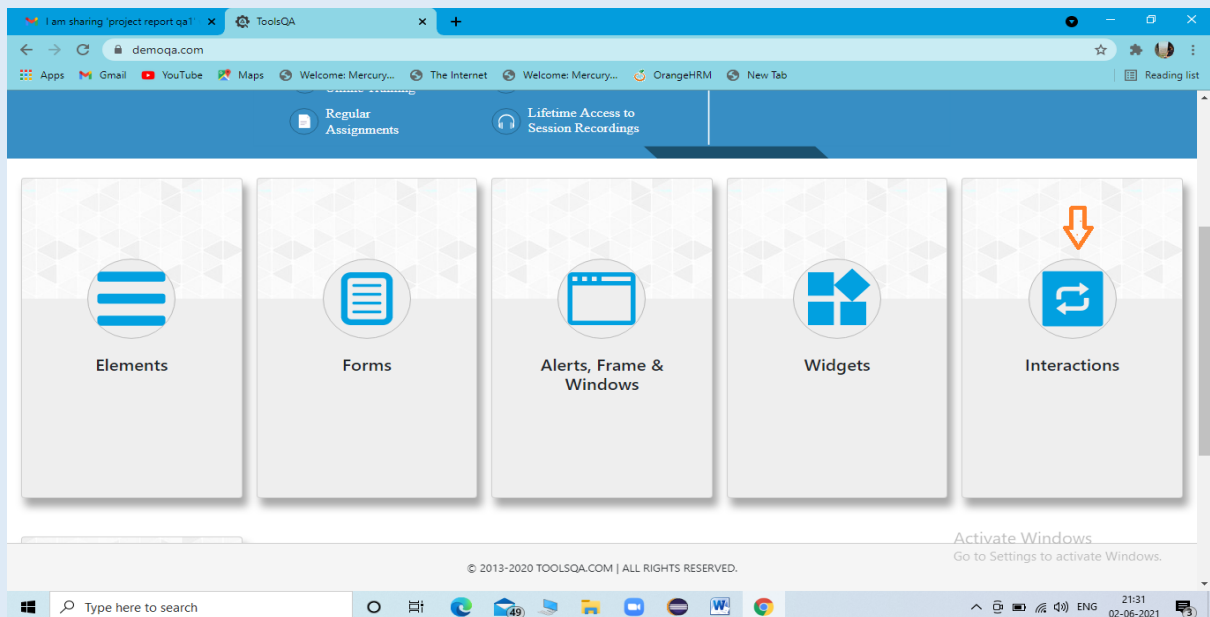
I am sharing 'project report qa1 ×
ToolsQA ×
+
demoqa.com
Apps Gmail YouTube Maps Welcome: Mercury... The Internet Welcome: Mercury... OrangeHRM New Tab
Reading list

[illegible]
Regular Assignments
Lifetime Access to Session Recordings

Elements

Forms

Alerts, Frame & Windows

Widgets

Interactions

Activate Windows
Go to Settings to activate Windows.

© 2013-2020 TOOLSQA.COM | ALL RIGHTS RESERVED.

Type here to search
49
ENG
21:31
02-06-2021
3